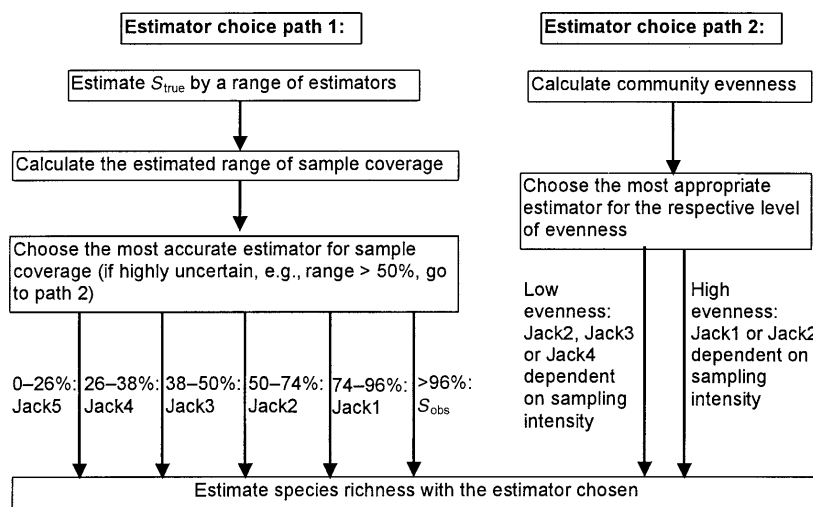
Estimator choice path 1:

Estimate $S_{\text{true}}$ by a range of estimators

Calculate the estimated range of sample coverage

Choose the most accurate estimator for sample coverage (if highly uncertain, e.g., range > 50%, go to path 2)

0–26%: Jack5

26–38%: Jack4

38–50%: Jack3

50–74%: Jack2

74–96%: Jack1

>96%: $S_{\text{obs}}$

Estimator choice path 2:

Calculate community evenness

Choose the most appropriate estimator for the respective level of evenness

Low evenness: Jack2, Jack3 or Jack4 dependent on sampling intensity

High evenness: Jack1 or Jack2 dependent on sampling intensity

Estimate species richness with the estimator chosen